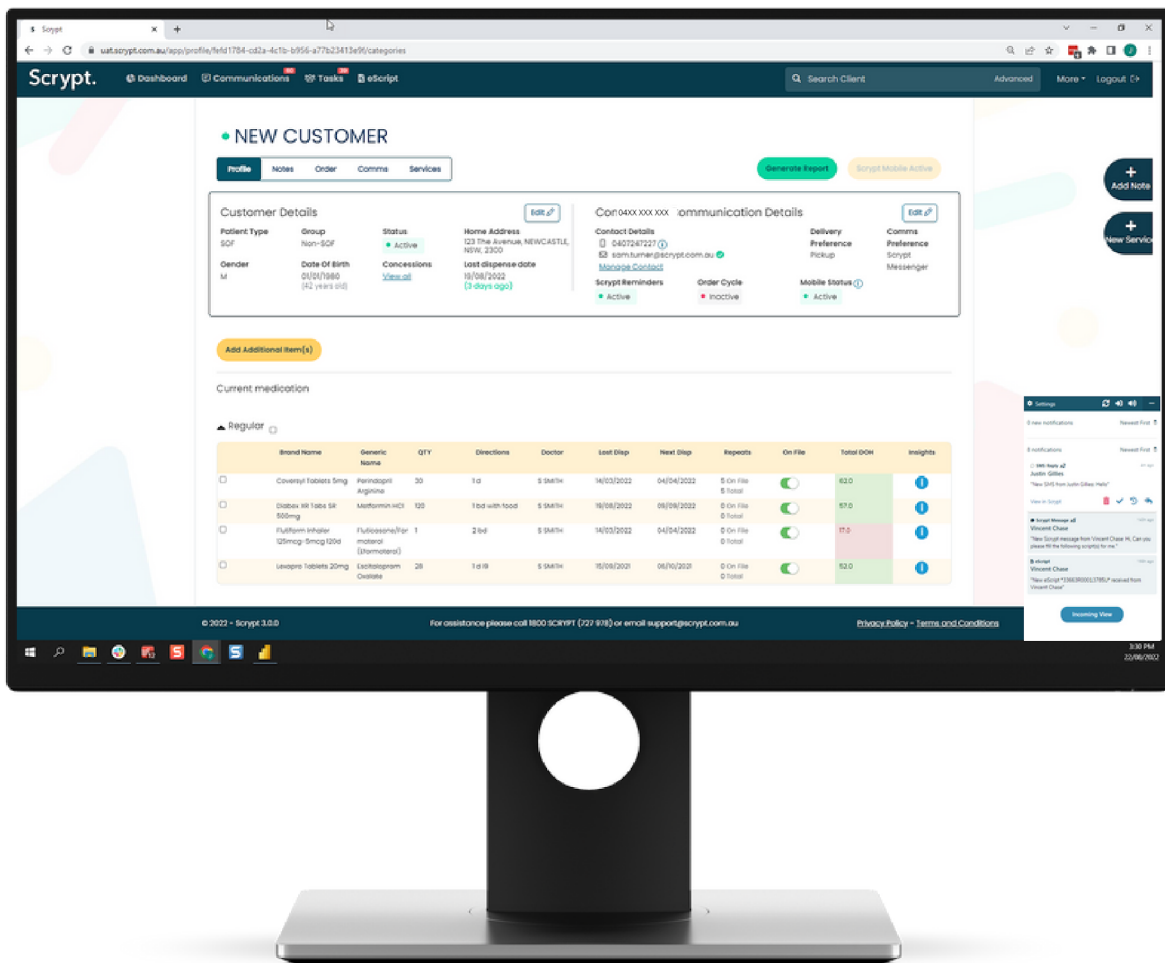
Scrypt

uat.scrypt.com.au/app/profile/fe1d1784-cd2a-4c1b-b956-a77b23413e9f/categories

Scrypt. Dashboard Communications Tasks eScript Search Client Advanced More Logout

• NEW CUSTOMER

Profile Notes Order Comms Services

Generate Report Scrypt Mobile Active

+ Add Note

+ New Service

Customer Details Edit

Patient Type SOF
Group Non-SOF
Status • Active
Home Address 123 The Avenue, NEWCASTLE, NSW, 2300
Gender M
Date Of Birth 01/01/1980 (42 years old)
Concessions View all
Last dispense date 19/08/2022 (3 days ago)

Con 04XX XXX XXX ommunication Details Edit

Contact Details
0407247227
sam.turner@scrypt.com.au
Manage Contact
Delivery Preference Pickup
Comms Preference Scrypt Messenger
Scrypt Reminders • Active
Order Cycle • Inactive
Mobile Status • Active

Add Additional Item(s)

Current medication

Regular

| | Brand Name | Generic Name | QTY | Directions | Doctor | Last Disp | Next Disp | Repeats | On File | Total DOH | Insights |
|---|---|---|---|---|---|---|---|---|---|---|---|
| | Coversyl Tablets 5mg | Perindopril Arginine | 30 | 1 d | S SMITH | 14/03/2022 | 04/04/2022 | 5 On File 5 Total | | 63.0 | |
| | Diabex XR Tabs SR 500mg | Metformin HCl | 120 | 1 bd with food | S SMITH | 19/08/2022 | 09/09/2022 | 0 On File 0 Total | | 57.0 | |
| | Flutiform Inhaler 125mcg-5mcg 120d | Fluticasone/Formoterol (Eformoterol) | 1 | 2 bd | S SMITH | 14/03/2022 | 04/04/2022 | 0 On File 0 Total | | 17.0 | |
| | Lexapro Tablets 20mg | Escitalopram Oxalate | 28 | 1 d l9 | S SMITH | 15/09/2021 | 06/10/2021 | 0 On File 0 Total | | 52.0 | |

Settings
0 new notifications Newest First
8 notifications Newest First
SMS Reply
Justin Gillies
"New SMS from Justin Gillies: Hello"
View in Scrypt
Scrypt Message
Vincent Chase
"New Scrypt message from Vincent Chase Hi, Can you please fill the following script(s) for me."
eScript
Vincent Chase
"New eScript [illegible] received from Vincent Chase"
Incoming View

© 2022 - Scrypt 3.0.0
For assistance please call 1800 SCRYPT (727 978) or email support@scrypt.com.au
Privacy Policy - Terms and Conditions

3:30 PM
22/08/2022